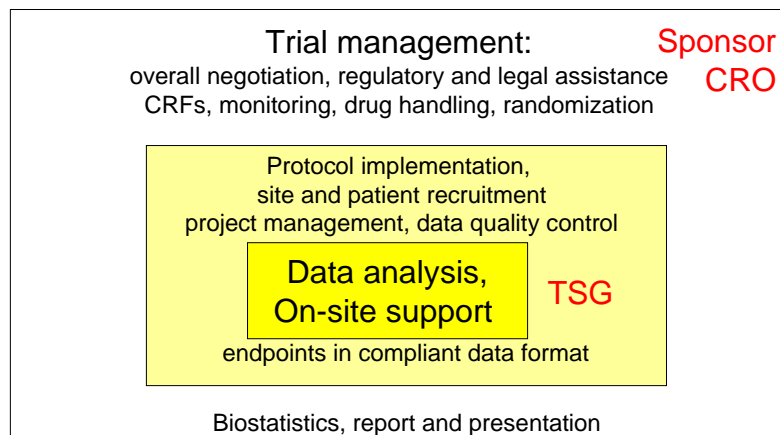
Trial management:
overall negotiation, regulatory and legal assistance
CRFs, monitoring, drug handling, randomization

Sponsor
CRO

Protocol implementation,
site and patient recruitment
project management, data quality control

Data analysis,
On-site support

TSG

endpoints in compliant data format

Biostatistics, report and presentation